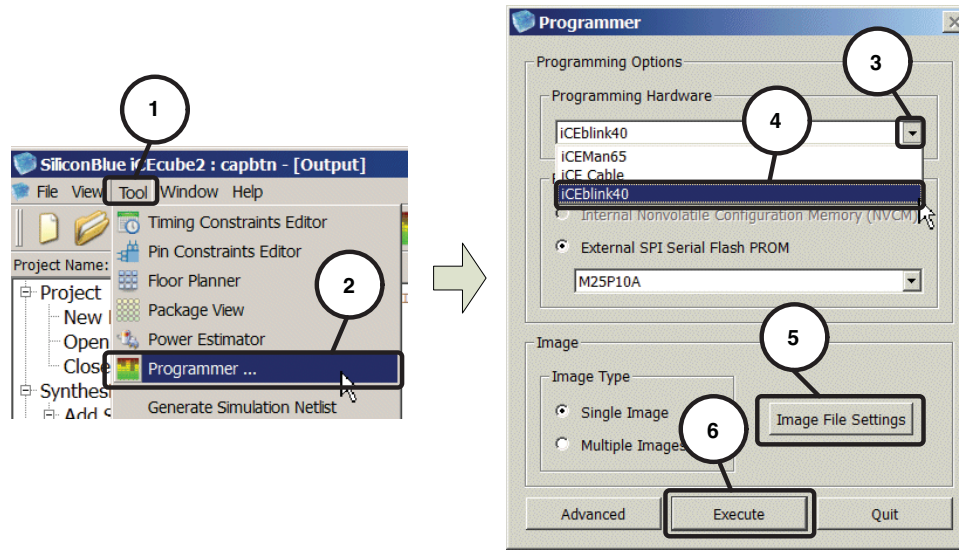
1

SiliconBlue iCEcube2 : capbtn - [Output]

File View Tool Window Help

Project Name:

Project
New
Open
Close
Synthes
Add S

Timing Constraints Editor
Pin Constraints Editor
Floor Planner
Package View
Power Estimator
Programmer ...
Generate Simulation Netlist

2

Programmer

Programming Options

Programming Hardware

iCEblink40

3

4

iCEMan65
iCE Cable
iCEblink40

Internal Nonvolatile Configuration Memory (NVCM)

External SPI Serial Flash PROM

M25P10A

Image

5

Image Type

Single Image

Multiple Images

6

Image File Settings

Advanced

Execute

Quit